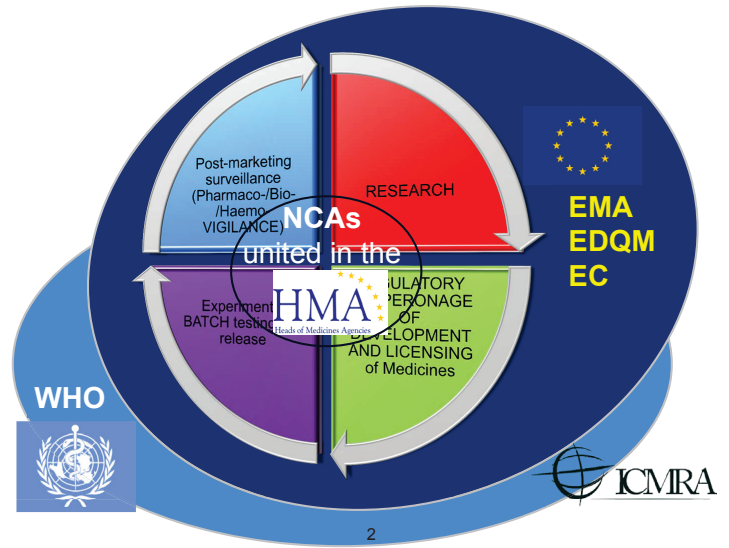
Post-marketing surveillance (Pharmaco-/Bio-/Haemo VIGILANCE)

RESEARCH

NCAs united in the

HMA
Heads of Medicines Agencies

Experiment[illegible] BATCH testing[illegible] release

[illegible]ULATORY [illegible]PERONAGE OF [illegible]EVELOPMENT AND LICENSING of Medicines

EMA
EDQM
EC

WHO

ICMRA

2